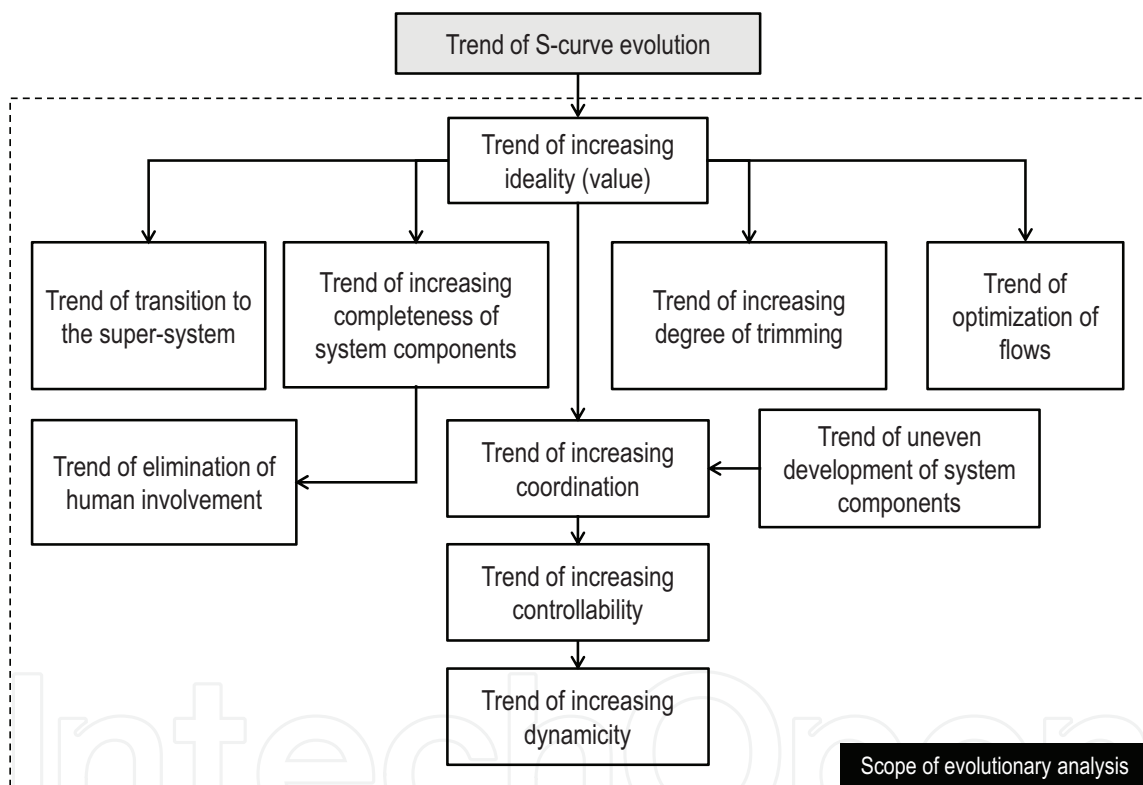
Trend of S-curve evolution

Trend of increasing ideality (value)

Trend of transition to the super-system

Trend of increasing completeness of system components

Trend of increasing degree of trimming

Trend of optimization of flows

Trend of elimination of human involvement

Trend of increasing coordination

Trend of uneven development of system components

Trend of increasing controllability

Trend of increasing dynamicity

Scope of evolutionary analysis

IntechOpen